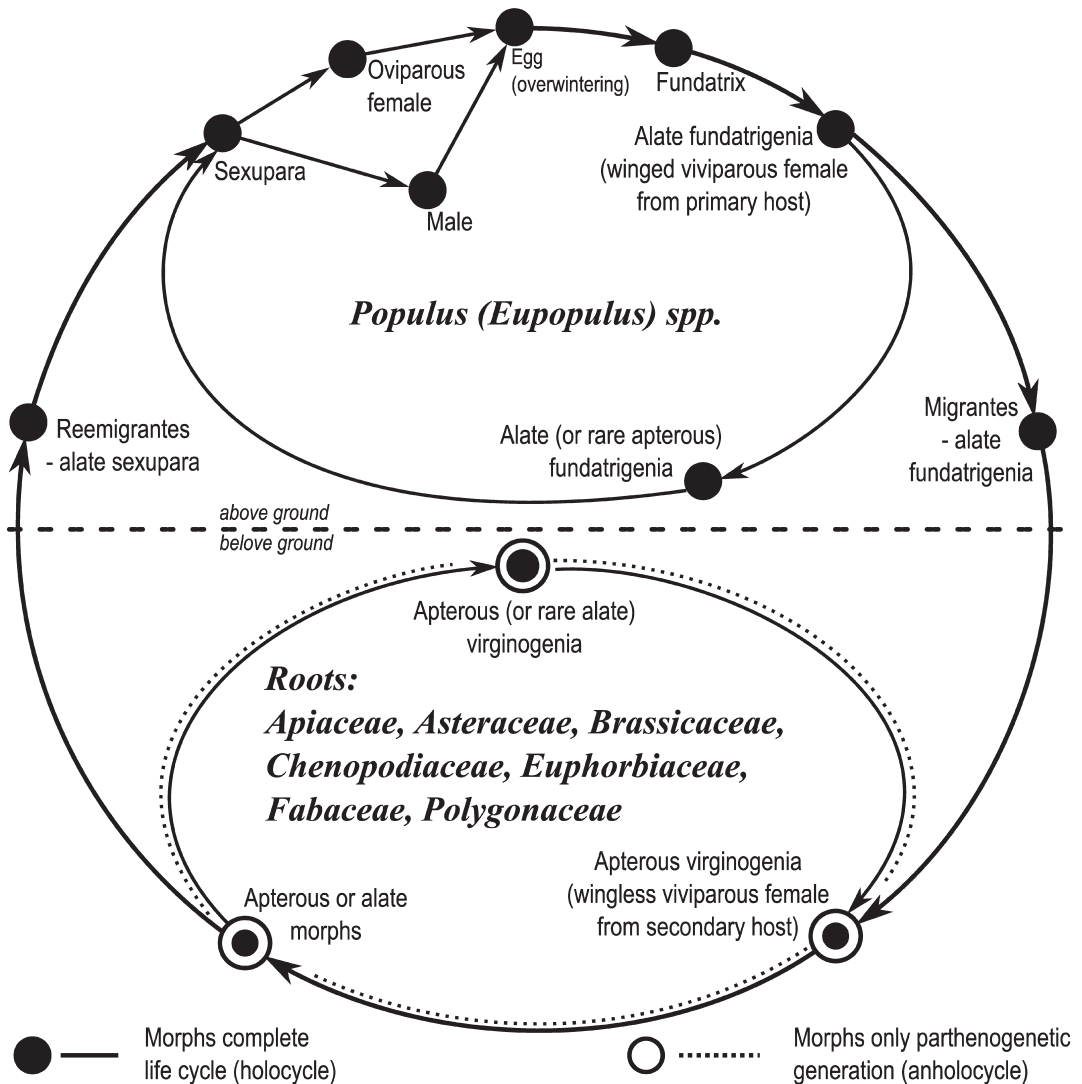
Egg (overwintering)

Oviparous female

Fundatrix

Sexupara

Male

Alate fundatrigenia (winged viviparous female from primary host)

Populus (Eupopulus) spp.

Reemigrantes - alate sexupara

Alate (or rare apterous) fundatrigenia

Migrantes - alate fundatrigenia

above ground

belove ground

Apterous (or rare alate) virginogenia

Roots: Apiaceae, Asteraceae, Brassicaceae, Chenopodiaceae, Euphorbiaceae, Fabaceae, Polygonaceae

Apterous virginogenia (wingless viviparous female from secondary host)

Apterous or alate morphs

Morphs complete life cycle (holocycle)

Morphs only parthenogenetic generation (anholocycle)